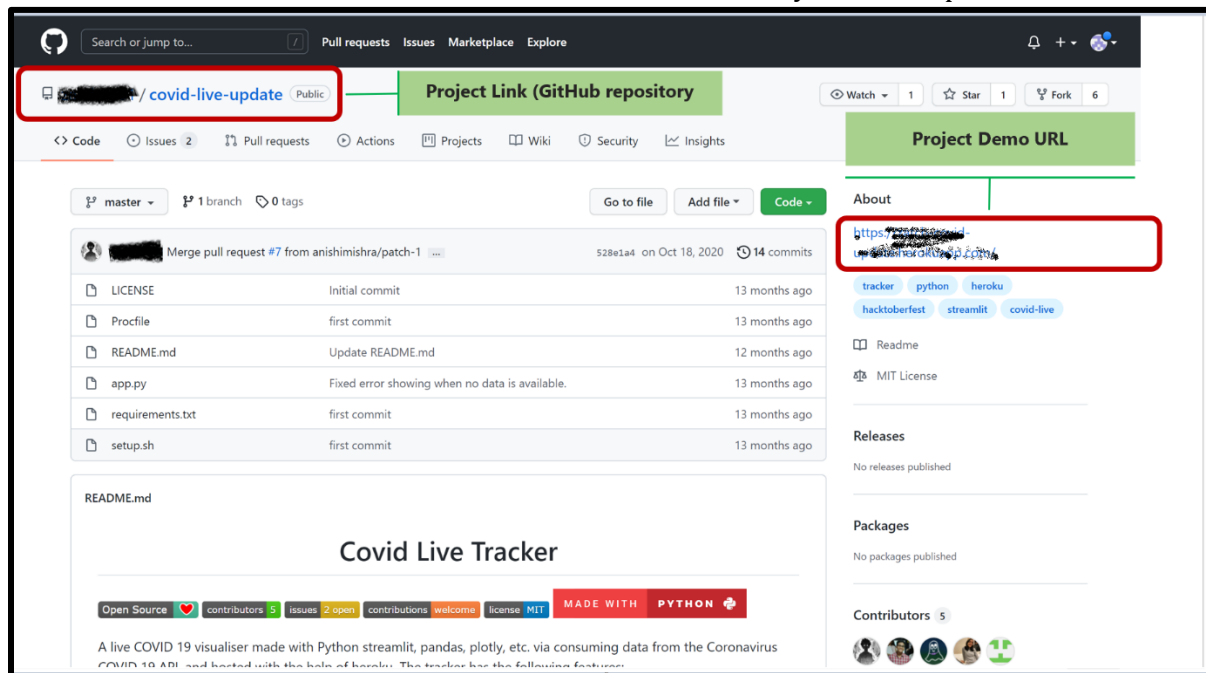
Search or jump to... / Pull requests Issues Marketplace Explore

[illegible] / covid-live-update Public

Project Link (GitHub repository

Watch 1 Star 1 Fork 6

Code Issues 2 Pull requests Actions Projects Wiki Security Insights

Project Demo URL

master 1 branch 0 tags

Go to file Add file Code

About

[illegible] Merge pull request #7 from anishimishra/patch-1 ... 528e1a4 on Oct 18, 2020 14 commits

https://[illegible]

| | | |
|---|---|---|
| LICENSE | Initial commit | 13 months ago |
| Procfile | first commit | 13 months ago |
| README.md | Update README.md | 12 months ago |
| app.py | Fixed error showing when no data is available. | 13 months ago |
| requirements.txt | first commit | 13 months ago |
| setup.sh | first commit | 13 months ago |

tracker python heroku hacktoberfest streamlit covid-live

Readme

MIT License

Releases

No releases published

Packages

No packages published

Contributors 5

README.md

Covid Live Tracker

Open Source contributors 5 issues 2 open contributions welcome license MIT MADE WITH PYTHON

A live COVID 19 visualiser made with Python streamlit, pandas, plotly, etc. via consuming data from the Coronavirus COVID 19 API and hosted with the help of heroku. The tracker has the following features: